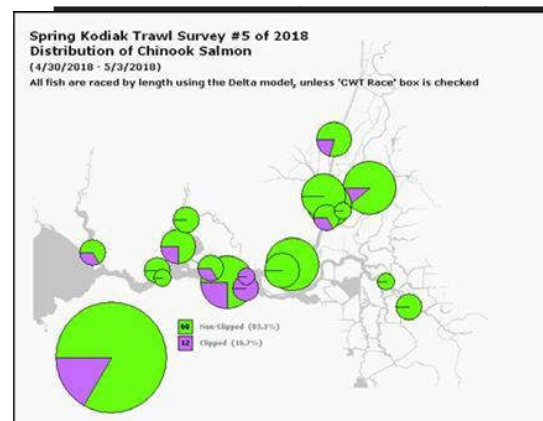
Spring Kodiak Trawl Survey #5 of 2018
Distribution of Chinook Salmon
(4/30/2018 - 5/3/2018)
All fish are raced by length using the Delta model, unless 'CWT Race' box is checked

60 Non-Clipped (83.3%)
12 Clipped (16.7%)